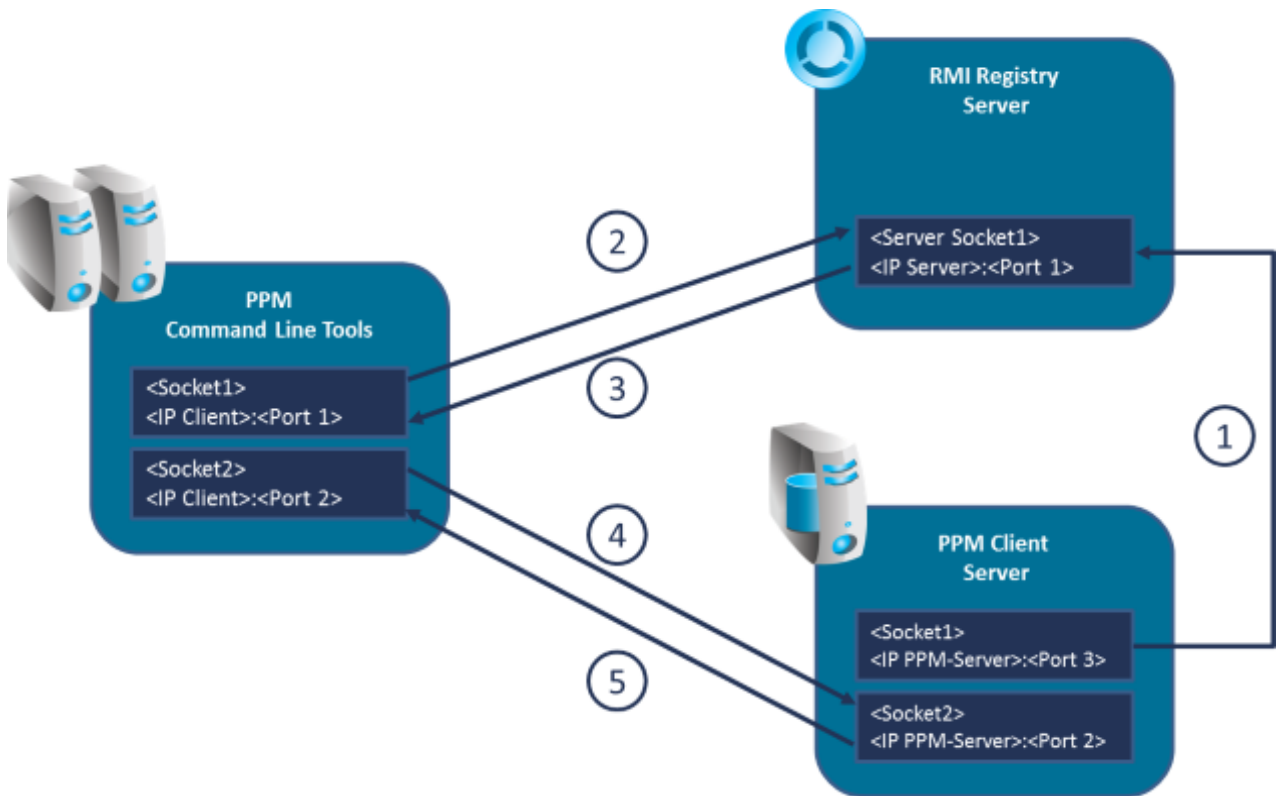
RMI Registry Server

<Server Socket1>
<IP Server>:<Port 1>

2

3

1

PPM Command Line Tools

<Socket1>
<IP Client>:<Port 1>

<Socket2>
<IP Client>:<Port 2>

4

5

PPM Client Server

<Socket1>
<IP PPM-Server>:<Port 3>

<Socket2>
<IP PPM-Server>:<Port 2>